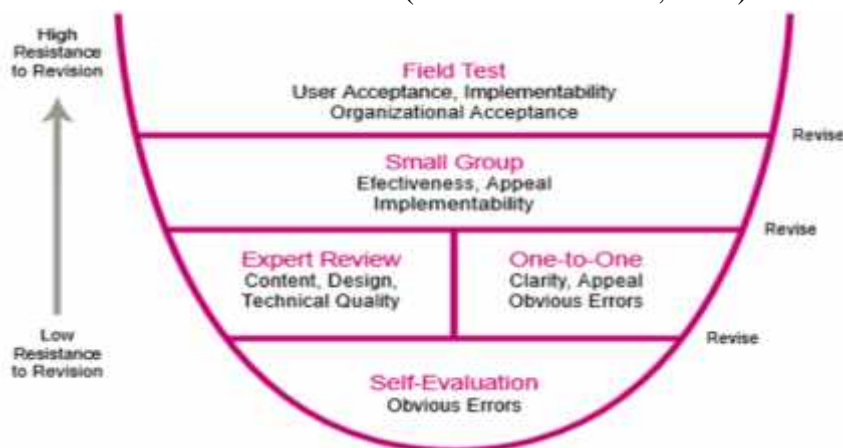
High Resistance to Revision

Low Resistance to Revision

Field Test
User Acceptance, Implementability
Organizational Acceptance

Revise

Small Group
Efectiveness, Appeal
Implementability

Revise

Expert Review
Content, Design, Technical Quality

One-to-One
Clarity, Appeal
Obvious Errors

Revise

Self-Evaluation
Obvious Errors